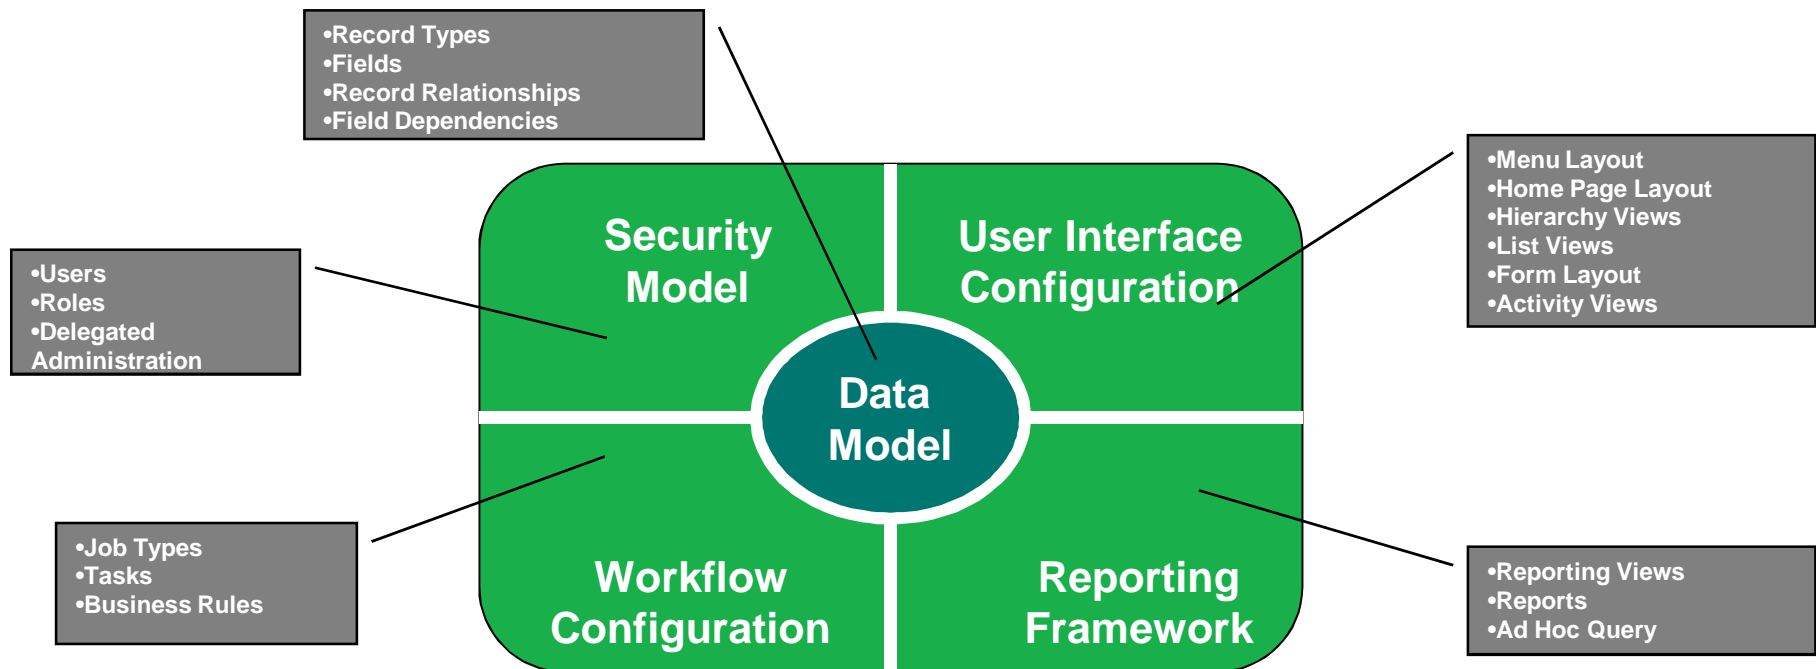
•Record Types
•Fields
•Record Relationships
•Field Dependencies

•Menu Layout
•Home Page Layout
•Hierarchy Views
•List Views
•Form Layout
•Activity Views

•Users
•Roles
•Delegated Administration

Security Model

User Interface Configuration

Data Model

Workflow Configuration

Reporting Framework

•Job Types
•Tasks
•Business Rules

•Reporting Views
•Reports
•Ad Hoc Query